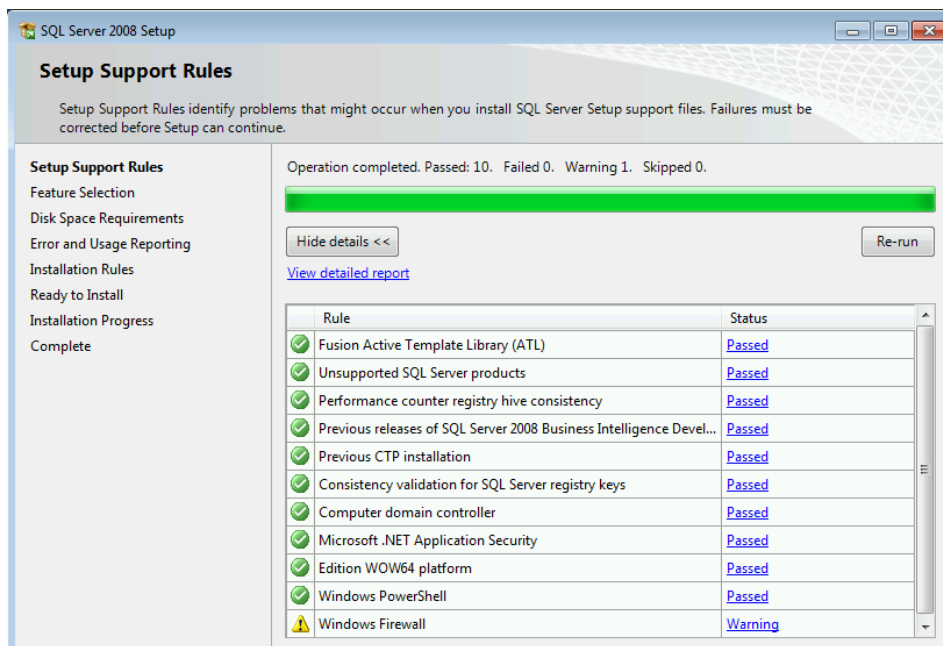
SQL Server 2008 Setup

Setup Support Rules

Setup Support Rules identify problems that might occur when you install SQL Server Setup support files. Failures must be corrected before Setup can continue.

Setup Support Rules
Feature Selection
Disk Space Requirements
Error and Usage Reporting
Installation Rules
Ready to Install
Installation Progress
Complete

Operation completed. Passed: 10. Failed 0. Warning 1. Skipped 0.

Hide details <<

Re-run

View detailed report

| Rule | Status |
|---|---|
| Fusion Active Template Library (ATL) | Passed |
| Unsupported SQL Server products | Passed |
| Performance counter registry hive consistency | Passed |
| Previous releases of SQL Server 2008 Business Intelligence Devel... | Passed |
| Previous CTP installation | Passed |
| Consistency validation for SQL Server registry keys | Passed |
| Computer domain controller | Passed |
| Microsoft .NET Application Security | Passed |
| Edition WOW64 platform | Passed |
| Windows PowerShell | Passed |
| Windows Firewall | Warning |